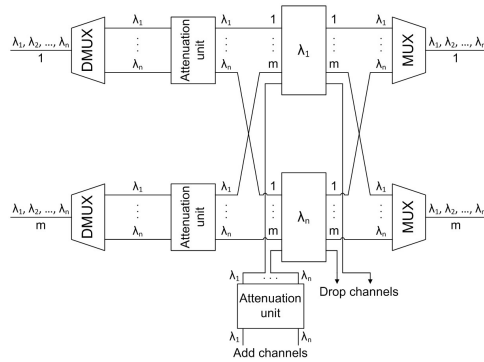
$\lambda_1, \lambda_2, ..., \lambda_n$
1
DMUX
$\lambda_1$
$\lambda_n$
Attenuation unit
$\lambda_1$
$\lambda_n$
1
m
$\lambda_1$
1
m
$\lambda_1$
$\lambda_n$
MUX
$\lambda_1, \lambda_2, ..., \lambda_n$
1

$\lambda_1, \lambda_2, ..., \lambda_n$
m
DMUX
$\lambda_1$
$\lambda_n$
Attenuation unit
$\lambda_1$
$\lambda_n$
1
m
$\lambda_n$
1
m
$\lambda_1$
$\lambda_n$
MUX
$\lambda_1, \lambda_2, ..., \lambda_n$
m

$\lambda_1$
$\lambda_n$
Attenuation unit
$\lambda_1$
$\lambda_n$
Drop channels
Add channels